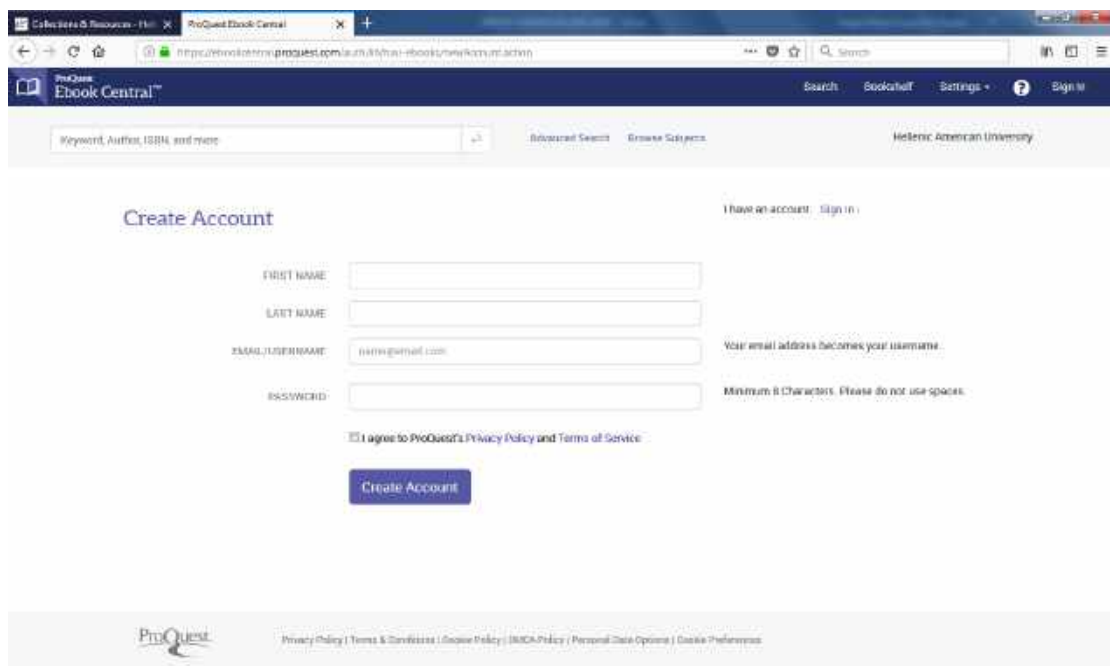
Collections & Resources - Hel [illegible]
ProQuest Ebook Central

https://ebookcentral.proquest.com/auth/lib/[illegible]-ebooks/newAccount.action

Search

ProQuest
Ebook Central™

Search Bookshelf Settings Sign In

Keyword, Author, ISBN, and more

Advanced Search Browse Subjects

Hellenic American University

Create Account

I have an account. Sign in

FIRST NAME

LAST NAME

EMAIL/USERNAME name@email.com

Your email address becomes your username.

PASSWORD

Minimum 8 Characters. Please do not use spaces.

I agree to ProQuest's Privacy Policy and Terms of Service

Create Account

ProQuest

Privacy Policy | Terms & Conditions | Cookie Policy | DMCA Policy | Personal Data Options | Cookie Preferences